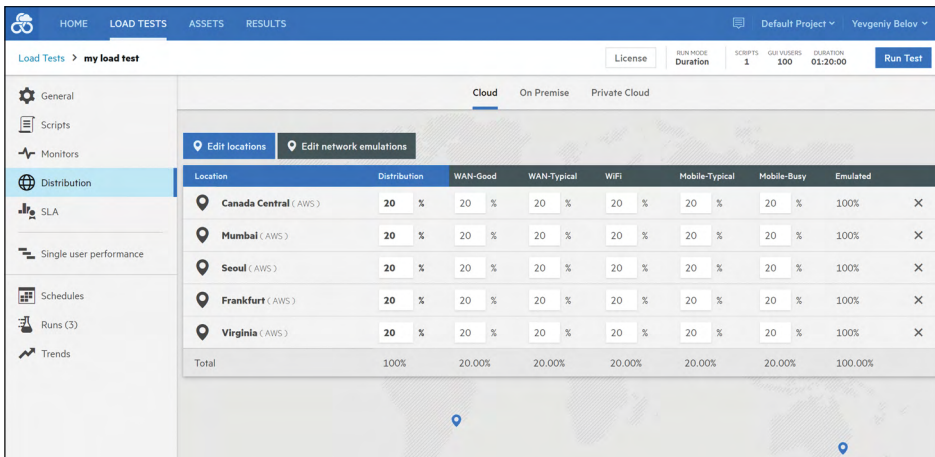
HOME LOAD TESTS ASSETS RESULTS

Default Project Yevgeniy Belov

Load Tests > my load test

License

RUN MODE Duration

SCRIPTS 1

GUI VUSERS 100

DURATION 01:20:00

Run Test

General

Scripts

Monitors

Distribution

SLA

Single user performance

Schedules

Runs (3)

Trends

Cloud On Premise Private Cloud

Edit locations Edit network emulations

| Location | Distribution | WAN-Good | WAN-Typical | WiFi | Mobile-Typical | Mobile-Busy | Emulated | |
|---|---|---|---|---|---|---|---|---|
| Canada Central ( AWS ) | 20 % | 20 % | 20 % | 20 % | 20 % | 20 % | 100% | × |
| Mumbai ( AWS ) | 20 % | 20 % | 20 % | 20 % | 20 % | 20 % | 100% | × |
| Seoul ( AWS ) | 20 % | 20 % | 20 % | 20 % | 20 % | 20 % | 100% | × |
| Frankfurt ( AWS ) | 20 % | 20 % | 20 % | 20 % | 20 % | 20 % | 100% | × |
| Virginia ( AWS ) | 20 % | 20 % | 20 % | 20 % | 20 % | 20 % | 100% | × |
| Total | 100% | 20.00% | 20.00% | 20.00% | 20.00% | 20.00% | 100.00% | |